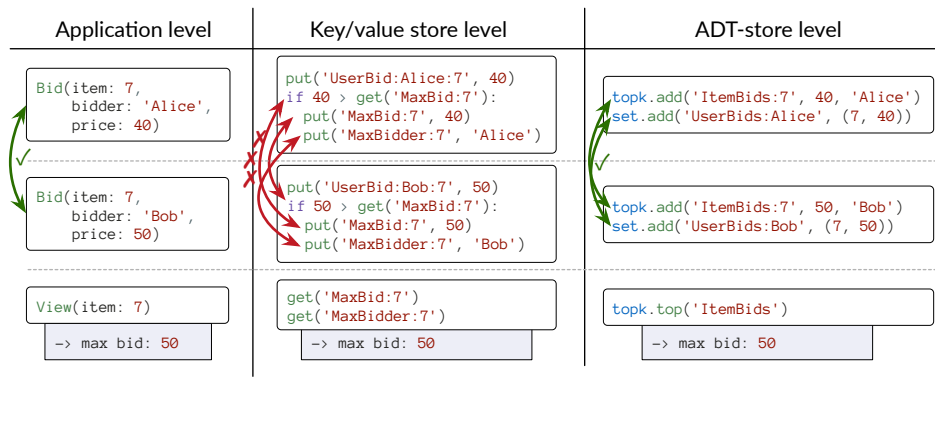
| Application level | Key/value store level | ADT-store level |
|---|---|---|
| Bid(item: 7, bidder: 'Alice', price: 40) | put('UserBid:Alice:7', 40) if 40 > get('MaxBid:7'): put('MaxBid:7', 40) put('MaxBidder:7', 'Alice') | topk.add('ItemBids:7', 40, 'Alice') set.add('UserBids:Alice', (7, 40)) |
| Bid(item: 7, bidder: 'Bob', price: 50) | put('UserBid:Bob:7', 50) if 50 > get('MaxBid:7'): put('MaxBid:7', 50) put('MaxBidder:7', 'Bob') | topk.add('ItemBids:7', 50, 'Bob') set.add('UserBids:Bob', (7, 50)) |
| View(item: 7) -> max bid: 50 | get('MaxBid:7') get('MaxBidder:7') -> max bid: 50 | topk.top('ItemBids') -> max bid: 50 |